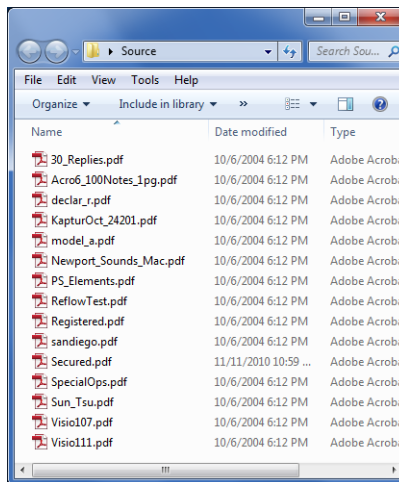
▸ Source

Search Sou...

File Edit View Tools Help

Organize ▾ Include in library ▾ »

| Name | Date modified | Type |
|---|---|---|
| 30_Replies.pdf | 10/6/2004 6:12 PM | Adobe Acroba |
| Acro6_100Notes_1pg.pdf | 10/6/2004 6:12 PM | Adobe Acroba |
| declar_r.pdf | 10/6/2004 6:12 PM | Adobe Acroba |
| KapturOct_24201.pdf | 10/6/2004 6:12 PM | Adobe Acroba |
| model_a.pdf | 10/6/2004 6:12 PM | Adobe Acroba |
| Newport_Sounds_Mac.pdf | 10/6/2004 6:12 PM | Adobe Acroba |
| PS_Elements.pdf | 10/6/2004 6:12 PM | Adobe Acroba |
| ReflowTest.pdf | 10/6/2004 6:12 PM | Adobe Acroba |
| Registered.pdf | 10/6/2004 6:12 PM | Adobe Acroba |
| sandiego.pdf | 10/6/2004 6:12 PM | Adobe Acroba |
| Secured.pdf | 11/11/2010 10:59 ... | Adobe Acroba |
| SpecialOps.pdf | 10/6/2004 6:12 PM | Adobe Acroba |
| Sun_Tsu.pdf | 10/6/2004 6:12 PM | Adobe Acroba |
| Visio107.pdf | 10/6/2004 6:12 PM | Adobe Acroba |
| Visio111.pdf | 10/6/2004 6:12 PM | Adobe Acroba |